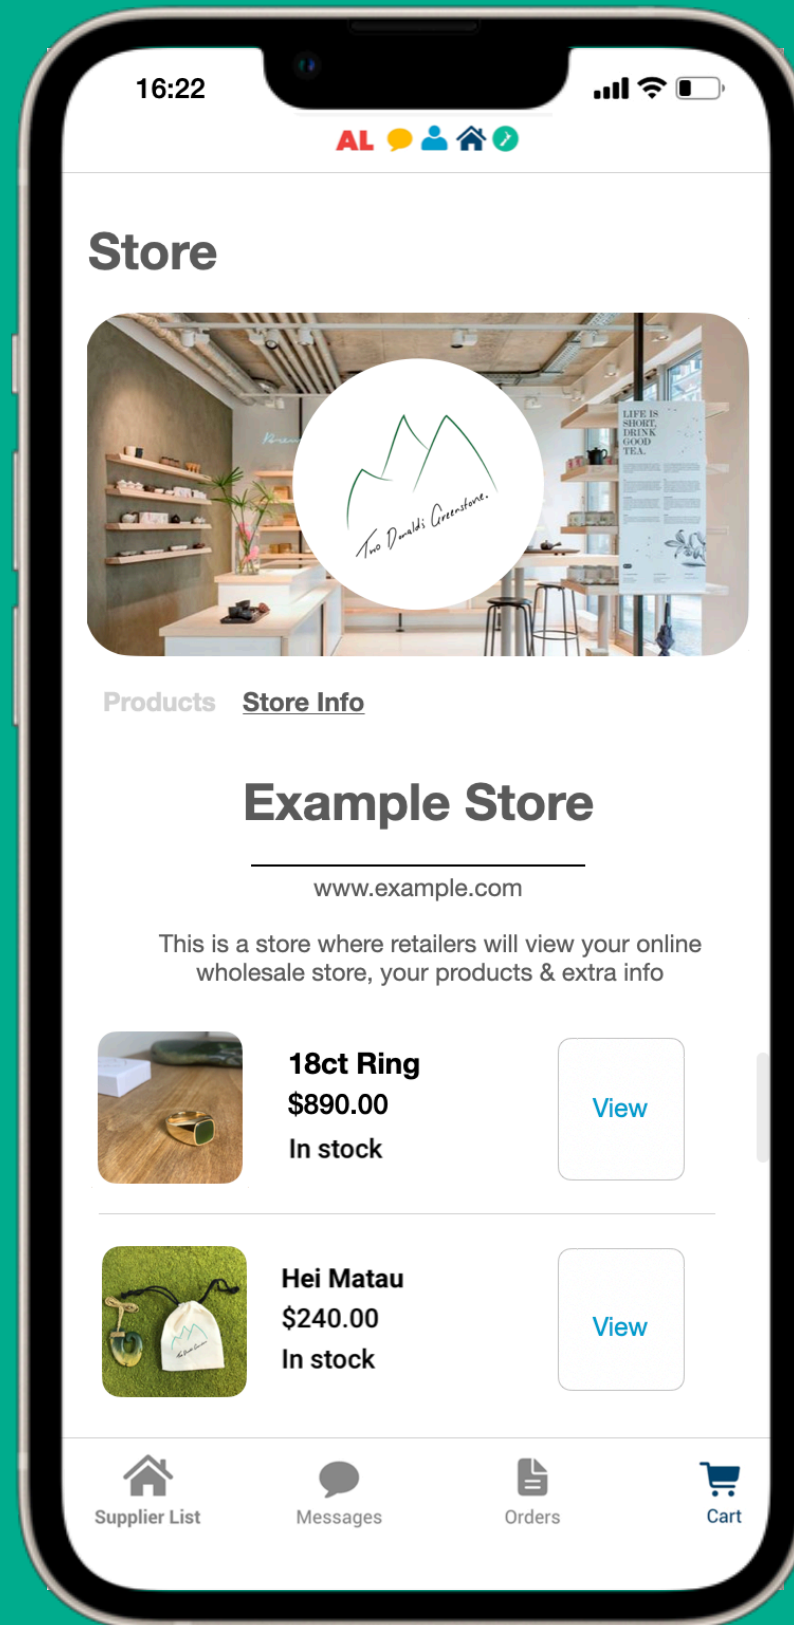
16:22

AL

Store

LIFE IS SHORT, DRINK GOOD TEA.

Two Donald's Greenstone.

Products Store Info

Example Store

www.example.com

This is a store where retailers will view your online wholesale store, your products & extra info

18ct Ring
$890.00
In stock

View

Hei Matau
$240.00
In stock

View

Supplier List Messages Orders Cart